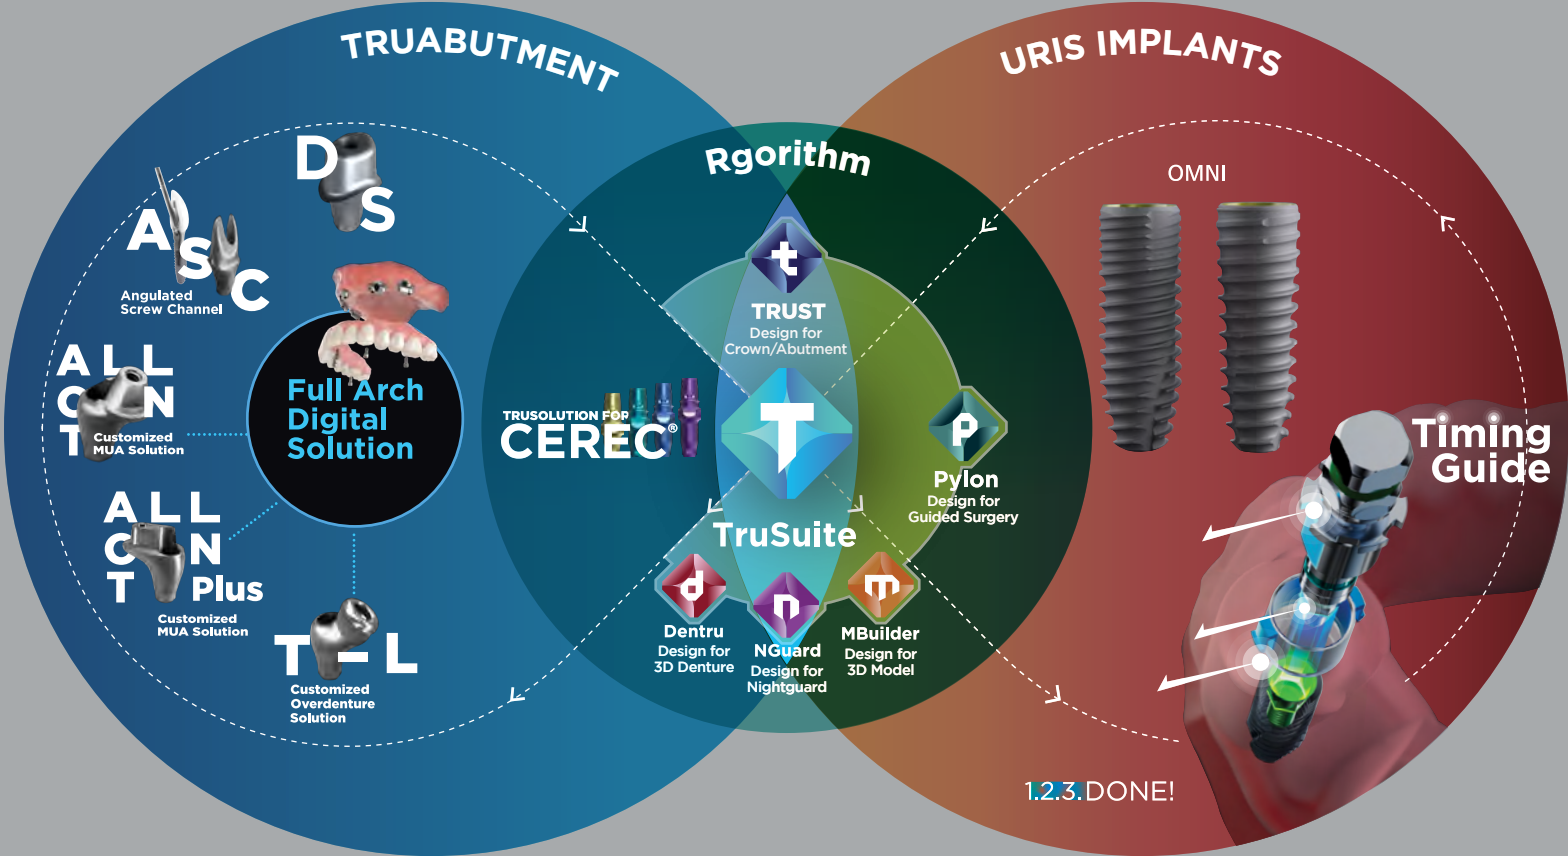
TRUABUTMENT

URIS IMPLANTS

Rgorithm

D S

A S C
Angulated Screw Channel

ALL ON T
Customized MUA Solution

Full Arch Digital Solution

ALL ON T Plus
Customized MUA Solution

T L
Customized Overdenture Solution

TRUSOLUTION FOR CEREC®

TRUST
Design for Crown/Abutment

Pylon
Design for Guided Surgery

TruSuite

Dentru
Design for 3D Denture

NGuard
Design for Nightguard

MBuilder
Design for 3D Model

OMNI

Timing Guide

1.2.3. DONE!